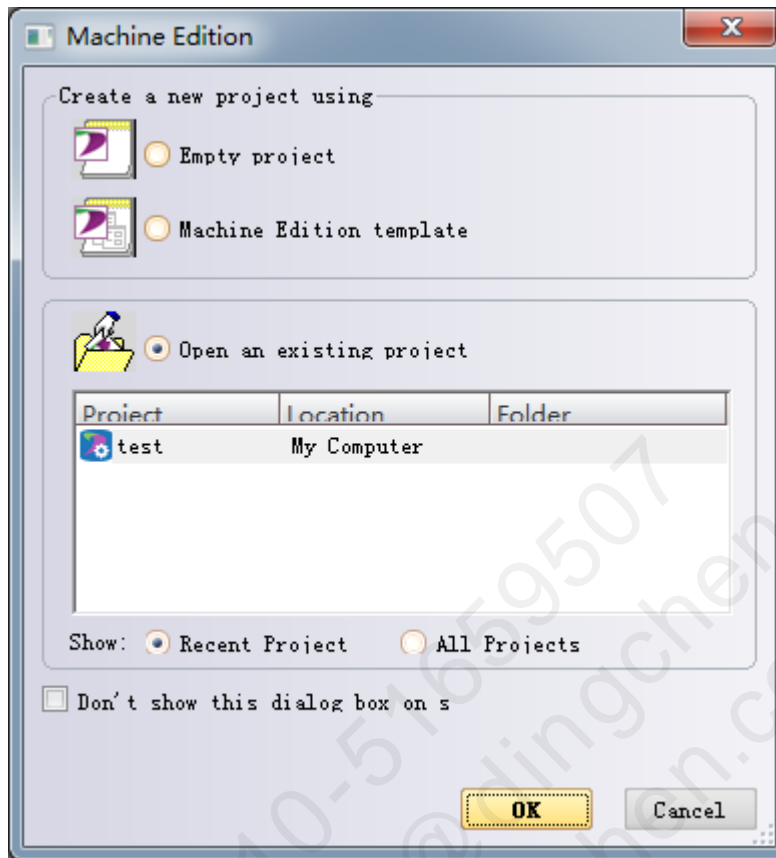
Machine Edition

Create a new project using

Empty project

Machine Edition template

Open an existing project

| Project | Location | Folder |
|---|---|---|
| test | My Computer | |

Show: Recent Project All Projects

Don't show this dialog box on s

OK Cancel

10-51659507 @dingchen dingchen.c